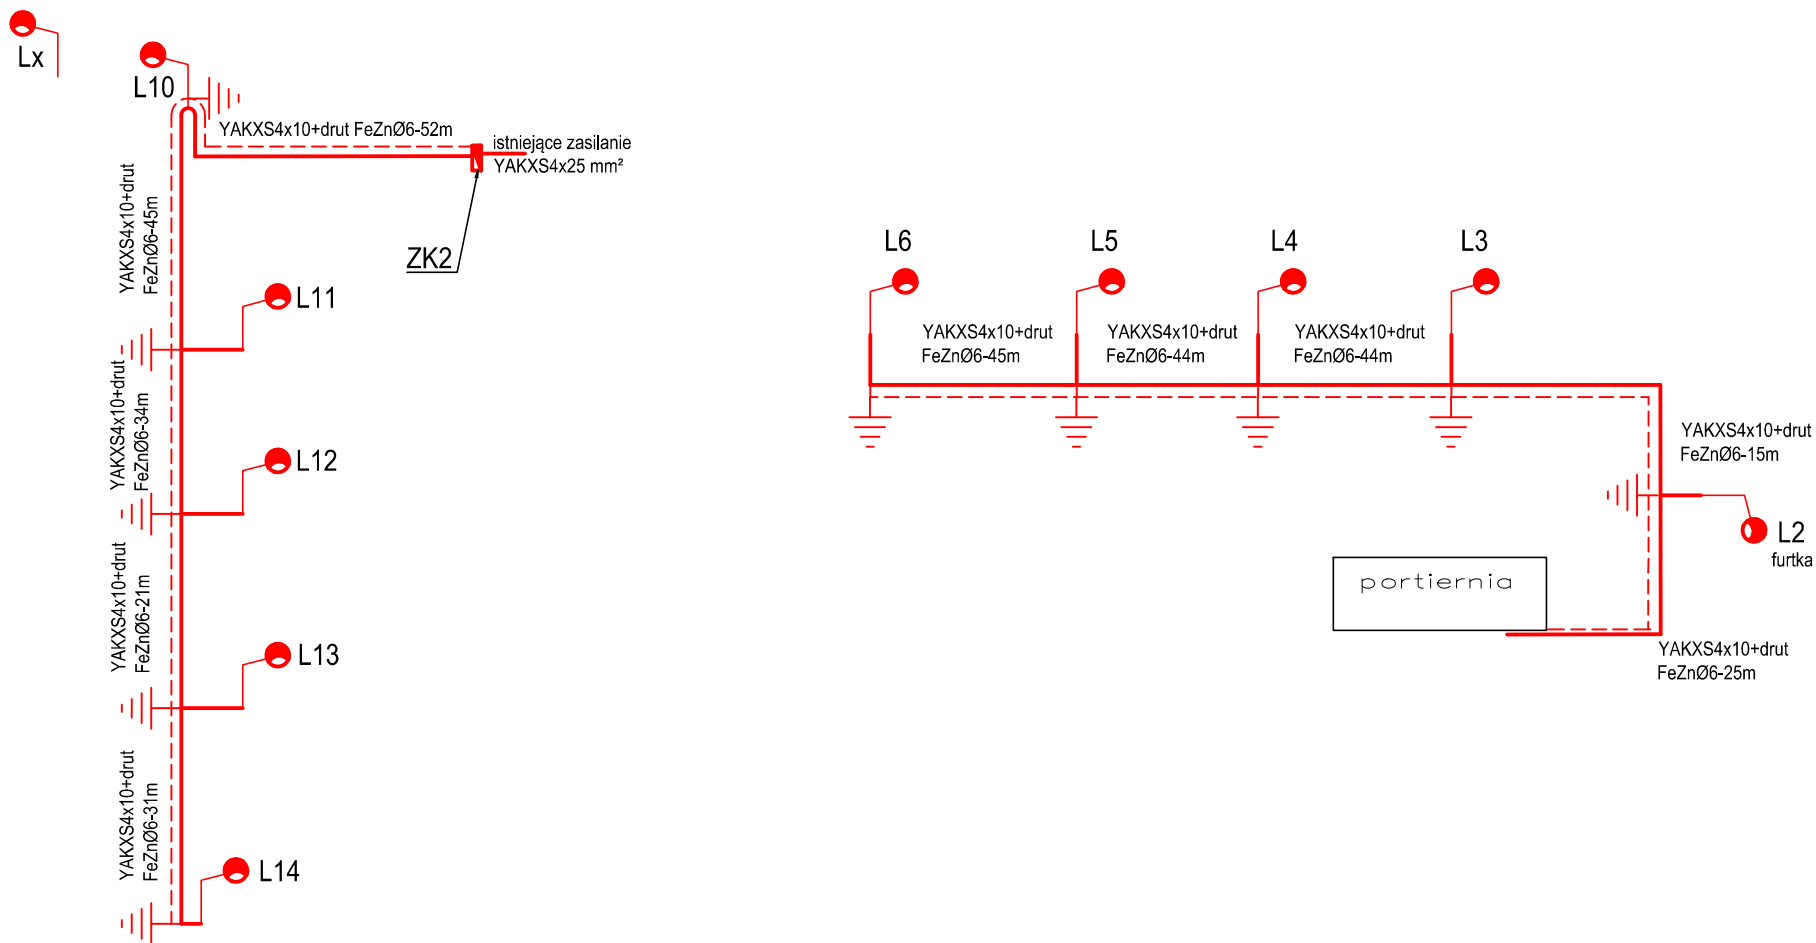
Lx

L10

YAKXS4x10+drut FeZnØ6-52m

istniejące zasilanie
YAKXS4x25 mm²

ZK2

YAKXS4x10+drut FeZnØ6-45m

L11

YAKXS4x10+drut FeZnØ6-34m

L12

YAKXS4x10+drut FeZnØ6-21m

L13

YAKXS4x10+drut FeZnØ6-31m

L14

L6

L5

L4

L3

YAKXS4x10+drut FeZnØ6-45m

YAKXS4x10+drut FeZnØ6-44m

YAKXS4x10+drut FeZnØ6-44m

YAKXS4x10+drut FeZnØ6-15m

L2
furtka

portiernia

YAKXS4x10+drut FeZnØ6-25m